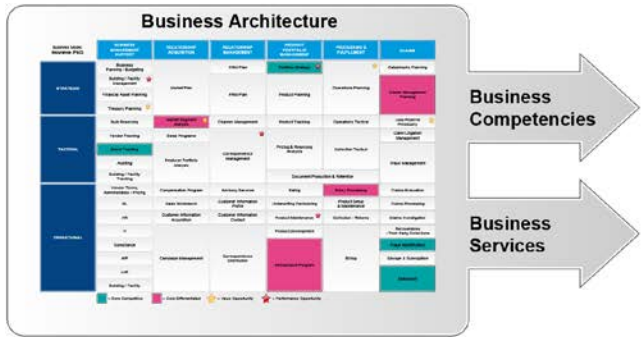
Business Architecture

Business Competencies

Business Services

Business Model Insurance P&C

STRATEGIC

TACTICAL

OPERATIONAL

Business Planning / Budgeting

Building / Facility Management

Financial Asset Planning

Treasury Planning

Audit Reporting

Vendor Tracking

Asset Tracking

Auditing

Building / Facility Tracking

Vendor Terms Administration / Pricing

AR

HR

IT

Compliance

AP

GL

Building / Facility

Product Planning

Operations Planning

Claims Management Planning

Product Tracking

Operations Tracking

Loss Reserve Provisions

Claim Litigation Management

Fraud Management

Rating

Policy Processing

Claims Evaluation

Claims Processing

Claims Investigation

Fraud Notification

Settlement

Billing

Pricing & Reinsurance Analysis

Document Production & Retention

Customer Management

Correspondence Distribution

Reinsurance Program

Core Competitive

Core Differentiated

Value Opportunity

Performance Opportunity